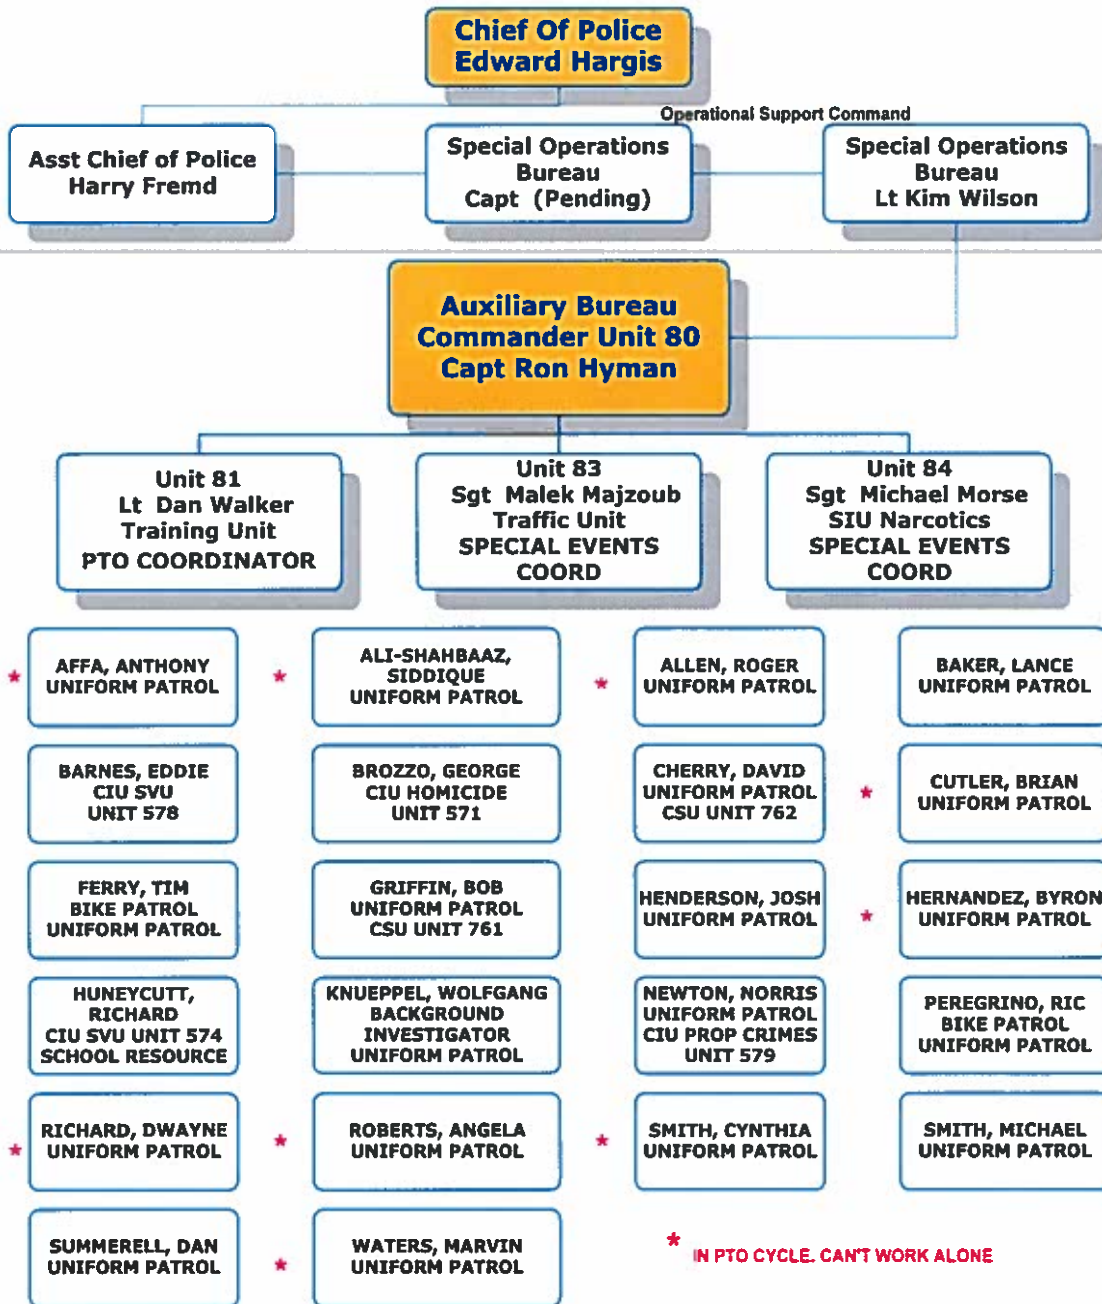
Chief Of Police
Edward Hargis

Operational Support Command

Asst Chief of Police
Harry Fremd

Special Operations
Bureau
Capt (Pending)

Special Operations
Bureau
Lt Kim Wilson

Auxiliary Bureau
Commander Unit 80
Capt Ron Hyman

Unit 81
Lt Dan Walker
Training Unit
PTO COORDINATOR

Unit 83
Sgt Malek Majzoub
Traffic Unit
SPECIAL EVENTS
COORD

Unit 84
Sgt Michael Morse
SIU Narcotics
SPECIAL EVENTS
COORD

* AFFA, ANTHONY
UNIFORM PATROL

* ALI-SHAHBAAZ,
SIDDIQUE
UNIFORM PATROL

* ALLEN, ROGER
UNIFORM PATROL

BAKER, LANCE
UNIFORM PATROL

BARNES, EDDIE
CIU SVU
UNIT 578

BROZZO, GEORGE
CIU HOMICIDE
UNIT 571

CHERRY, DAVID
UNIFORM PATROL
CSU UNIT 762

* CUTLER, BRIAN
UNIFORM PATROL

FERRY, TIM
BIKE PATROL
UNIFORM PATROL

GRIFFIN, BOB
UNIFORM PATROL
CSU UNIT 761

HENDERSON, JOSH
UNIFORM PATROL

* HERNANDEZ, BYRON
UNIFORM PATROL

HUNEYCUTT,
RICHARD
CIU SVU UNIT 574
SCHOOL RESOURCE

KNUEPPEL, WOLFGANG
BACKGROUND
INVESTIGATOR
UNIFORM PATROL

NEWTON, NORRIS
UNIFORM PATROL
CIU PROP CRIMES
UNIT 579

PEREGRINO, RIC
BIKE PATROL
UNIFORM PATROL

* RICHARD, DWAYNE
UNIFORM PATROL

* ROBERTS, ANGELA
UNIFORM PATROL

* SMITH, CYNTHIA
UNIFORM PATROL

SMITH, MICHAEL
UNIFORM PATROL

SUMMERELL, DAN
UNIFORM PATROL

* WATERS, MARVIN
UNIFORM PATROL

* IN PTO CYCLE. CAN'T WORK ALONE